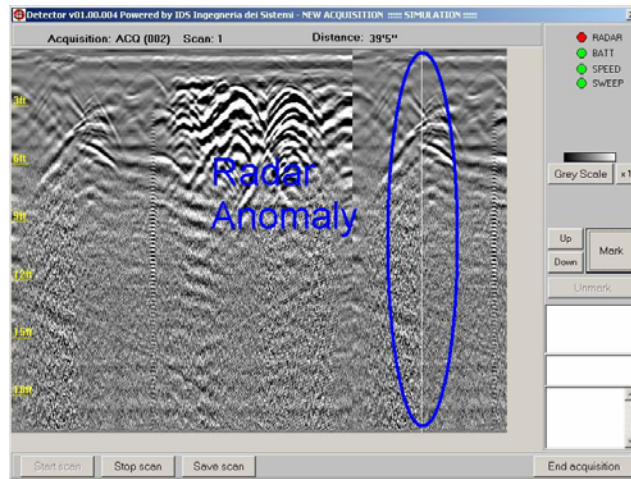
Detector v01.00.004 Powered by IDS Ingegneria dei Sistemi - NEW ACQUISITION === SIMULATION ===

Acquisition: ACQ (002) Scan: 1 Distance: 39'5"

RADAR
BATT
SPEED
SWEEP

3ft
6ft
9ft
12ft
15ft
18ft

Radar Anomaly

Grey Scale
x1

Up
Down
Mark
Unmark

Start scan
Stop scan
Save scan
End acquisition